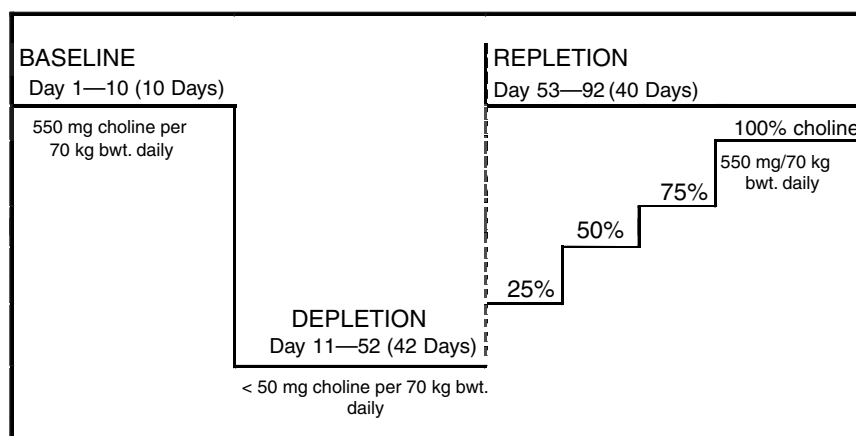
BASELINE
Day 1—10 (10 Days)

550 mg choline per 70 kg bwt. daily

DEPLETION
Day 11—52 (42 Days)

< 50 mg choline per 70 kg bwt. daily

REPLETION
Day 53—92 (40 Days)

25%

50%

75%

100% choline

550 mg/70 kg bwt. daily